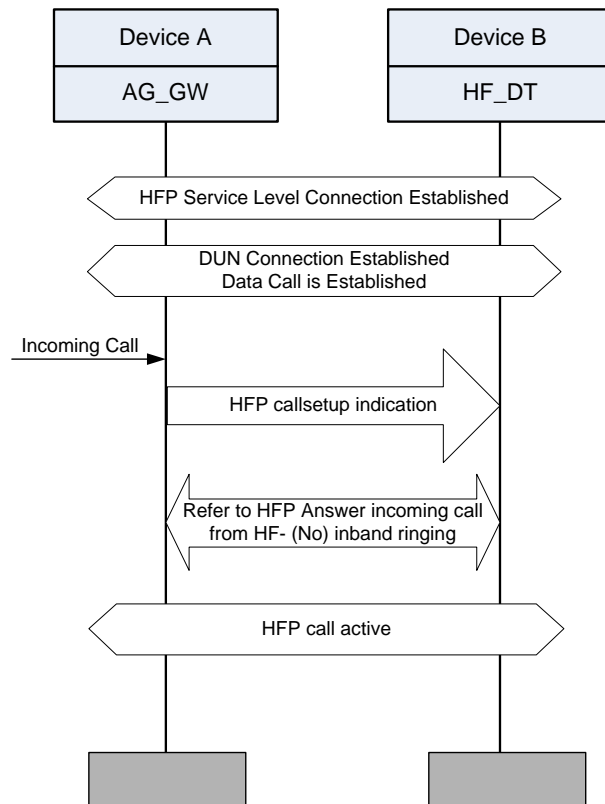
Device A

AG_GW

Device B

HF_DT

HFP Service Level Connection Established

DUN Connection Established
Data Call is Established

Incoming Call

HFP callsetup indication

Refer to HFP Answer incoming call from HF- (No) inband ringing

HFP call active